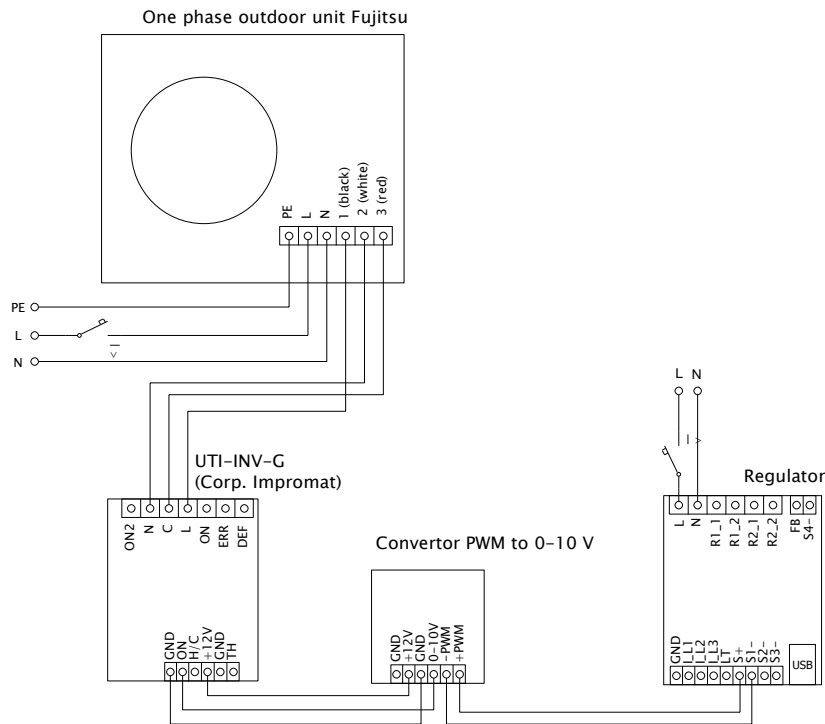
One phase outdoor unit Fujitsu

PE
L
N
1 (black)
2 (white)
3 (red)

PE
L
N

I >

L N

I >

UTI-INV-G
(Corp. Impromat)

ON2
N
C
L
ON
ERR
DEF

GND
ON
H/C
+12V
GND
TH

Convertor PWM to 0-10 V

GND
+12V
GND
0-10V
-PWM
+PWM

Regulator

L
N
R1_1
R1_2
R2_1
R2_2
FB
S4-

GND
I_L1
I_L2
I_L3
LT
S+
S1-
S2-
S3-
USB